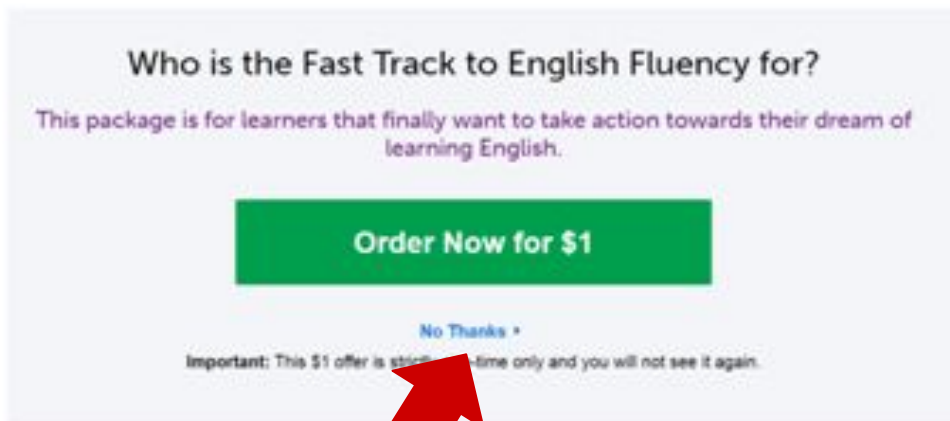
Who is the Fast Track to English Fluency for?

This package is for learners that finally want to take action towards their dream of learning English.

Order Now for $1

No Thanks ›

Important: This $1 offer is strictl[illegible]-time only and you will not see it again.